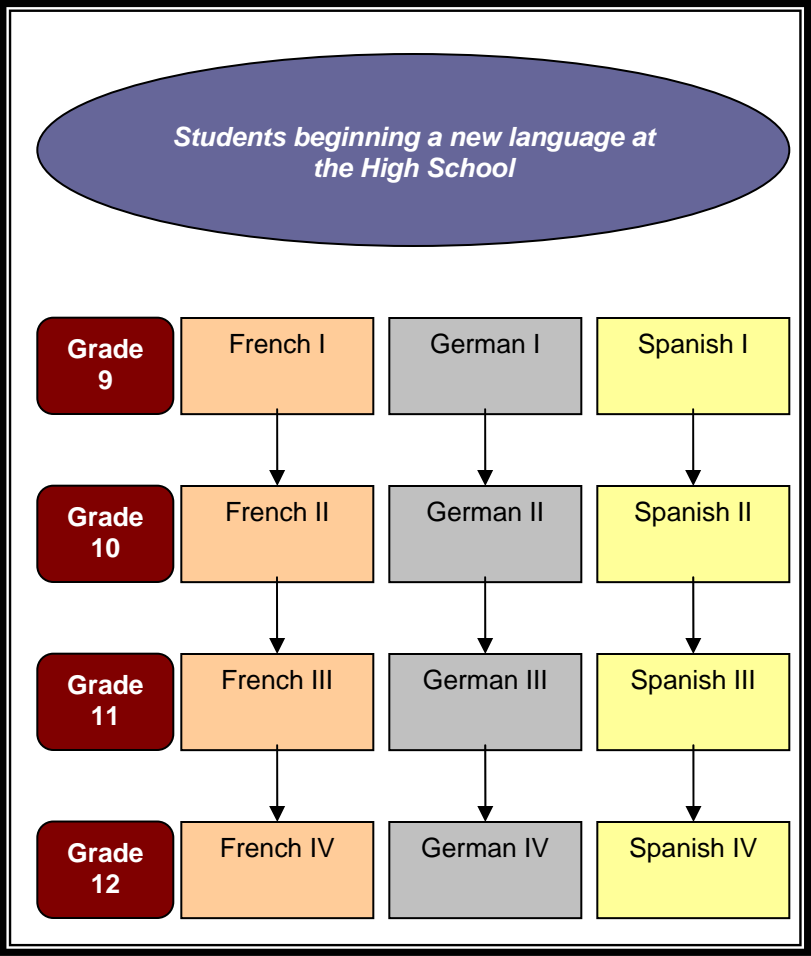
Students beginning a new language at the High School

Grade 9

French I

German I

Spanish I

Grade 10

French II

German II

Spanish II

Grade 11

French III

German III

Spanish III

Grade 12

French IV

German IV

Spanish IV